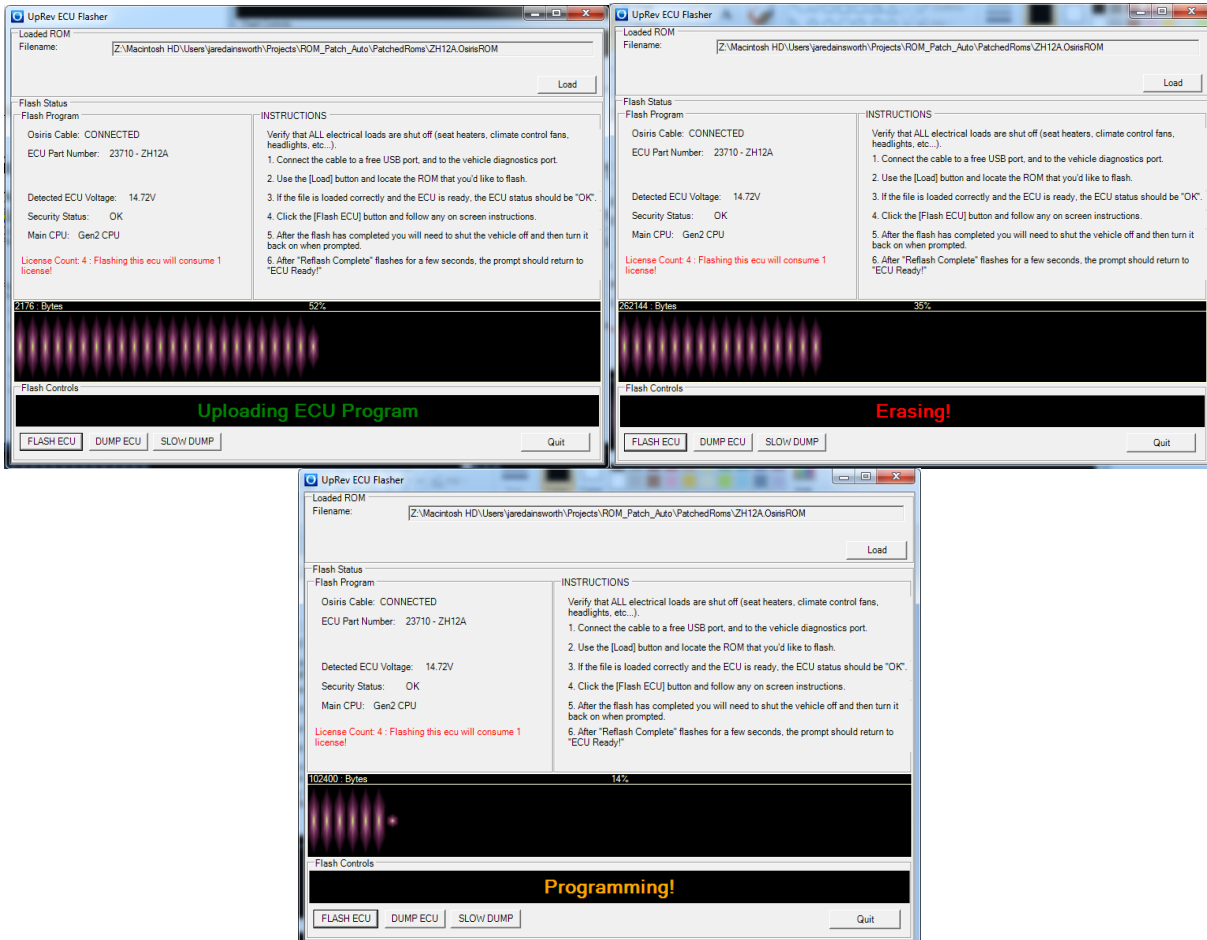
UpRev ECU Flasher

Loaded ROM
Filename: Z:\Macintosh HD\Users\jaredainsworth\Projects\ROM_Patch_Auto\PatchedRoms\ZH12A.OsirisROM

Load

Flash Status
Flash Program
Osiris Cable: CONNECTED
ECU Part Number: 23710 - ZH12A
Detected ECU Voltage: 14.72V
Security Status: OK
Main CPU: Gen2 CPU
License Count: 4 : Flashing this ecu will consume 1 license!

INSTRUCTIONS
Verify that ALL electrical loads are shut off (seat heaters, climate control fans, headlights, etc...).
1. Connect the cable to a free USB port, and to the vehicle diagnostics port.
2. Use the [Load] button and locate the ROM that you'd like to flash.
3. If the file is loaded correctly and the ECU is ready, the ECU status should be "OK".
4. Click the [Flash ECU] button and follow any on screen instructions.
5. After the flash has completed you will need to shut the vehicle off and then turn it back on when prompted.
6. After "Reflash Complete" flashes for a few seconds, the prompt should return to "ECU Ready!"

2176 : Bytes 52%

Flash Controls
Uploading ECU Program
FLASH ECU DUMP ECU SLOW DUMP Quit

UpRev ECU Flasher

Loaded ROM
Filename: Z:\Macintosh HD\Users\jaredainsworth\Projects\ROM_Patch_Auto\PatchedRoms\ZH12A.OsirisROM

Load

Flash Status
Flash Program
Osiris Cable: CONNECTED
ECU Part Number: 23710 - ZH12A
Detected ECU Voltage: 14.72V
Security Status: OK
Main CPU: Gen2 CPU
License Count: 4 : Flashing this ecu will consume 1 license!

INSTRUCTIONS
Verify that ALL electrical loads are shut off (seat heaters, climate control fans, headlights, etc...).
1. Connect the cable to a free USB port, and to the vehicle diagnostics port.
2. Use the [Load] button and locate the ROM that you'd like to flash.
3. If the file is loaded correctly and the ECU is ready, the ECU status should be "OK".
4. Click the [Flash ECU] button and follow any on screen instructions.
5. After the flash has completed you will need to shut the vehicle off and then turn it back on when prompted.
6. After "Reflash Complete" flashes for a few seconds, the prompt should return to "ECU Ready!"

262144 : Bytes 35%

Flash Controls
Erasing!
FLASH ECU DUMP ECU SLOW DUMP Quit

UpRev ECU Flasher

Loaded ROM
Filename: Z:\Macintosh HD\Users\jaredainsworth\Projects\ROM_Patch_Auto\PatchedRoms\ZH12A.OsirisROM

Load

Flash Status
Flash Program
Osiris Cable: CONNECTED
ECU Part Number: 23710 - ZH12A
Detected ECU Voltage: 14.72V
Security Status: OK
Main CPU: Gen2 CPU
License Count: 4 : Flashing this ecu will consume 1 license!

INSTRUCTIONS
Verify that ALL electrical loads are shut off (seat heaters, climate control fans, headlights, etc...).
1. Connect the cable to a free USB port, and to the vehicle diagnostics port.
2. Use the [Load] button and locate the ROM that you'd like to flash.
3. If the file is loaded correctly and the ECU is ready, the ECU status should be "OK".
4. Click the [Flash ECU] button and follow any on screen instructions.
5. After the flash has completed you will need to shut the vehicle off and then turn it back on when prompted.
6. After "Reflash Complete" flashes for a few seconds, the prompt should return to "ECU Ready!"

102400 : Bytes 14%

Flash Controls
Programming!
FLASH ECU DUMP ECU SLOW DUMP Quit